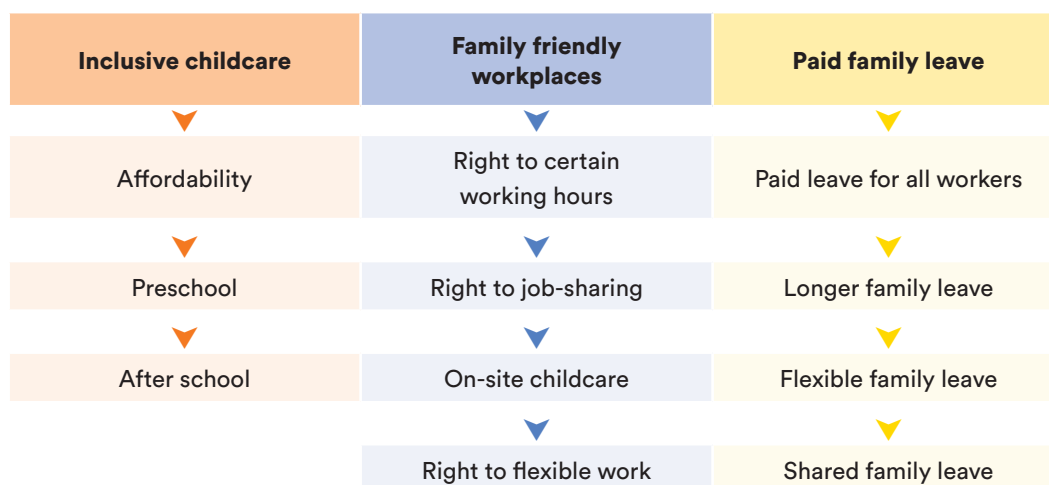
| Inclusive childcare | Family friendly workplaces | Paid family leave |
|---|---|---|
| Affordability | Right to certain working hours | Paid leave for all workers |
| Preschool | Right to job-sharing | Longer family leave |
| After school | On-site childcare | Flexible family leave |
| | Right to flexible work | Shared family leave |